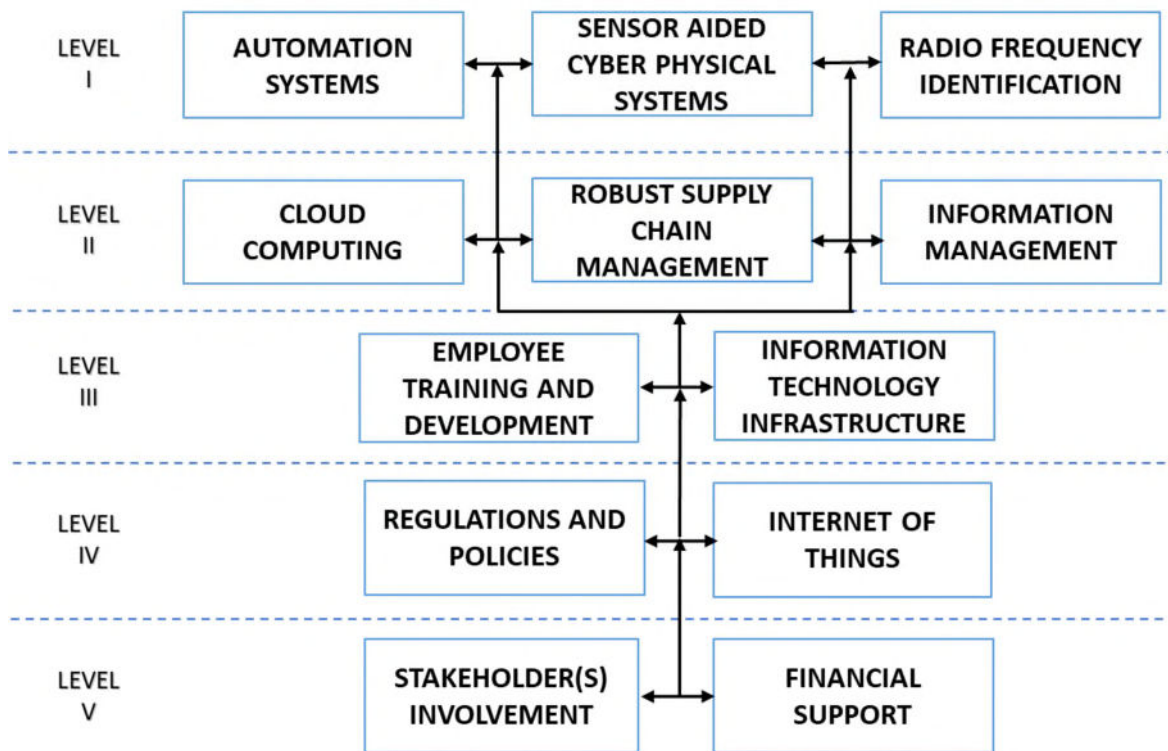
LEVEL I

AUTOMATION SYSTEMS

SENSOR AIDED CYBER PHYSICAL SYSTEMS

RADIO FREQUENCY IDENTIFICATION

LEVEL II

CLOUD COMPUTING

ROBUST SUPPLY CHAIN MANAGEMENT

INFORMATION MANAGEMENT

LEVEL III

EMPLOYEE TRAINING AND DEVELOPMENT

INFORMATION TECHNOLOGY INFRASTRUCTURE

LEVEL IV

REGULATIONS AND POLICIES

INTERNET OF THINGS

LEVEL V

STAKEHOLDER(S) INVOLVEMENT

FINANCIAL SUPPORT